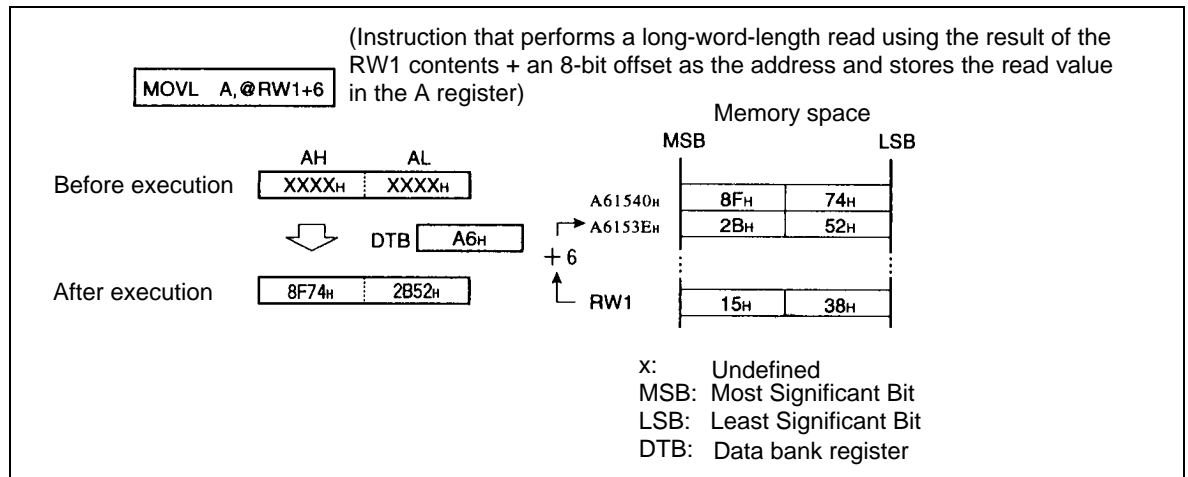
MOVL A,@RW1+6

(Instruction that performs a long-word-length read using the result of the RW1 contents + an 8-bit offset as the address and stores the read value in the A register)

Memory space

MSB LSB

AH AL

Before execution XXXX$_H$ XXXX$_H$

A61540$_H$ 8F$_H$ 74$_H$

A6153E$_H$ 2B$_H$ 52$_H$

DTB A6$_H$

+6

After execution 8F74$_H$ 2B52$_H$

RW1 15$_H$ 38$_H$

x: Undefined
MSB: Most Significant Bit
LSB: Least Significant Bit
DTB: Data bank register